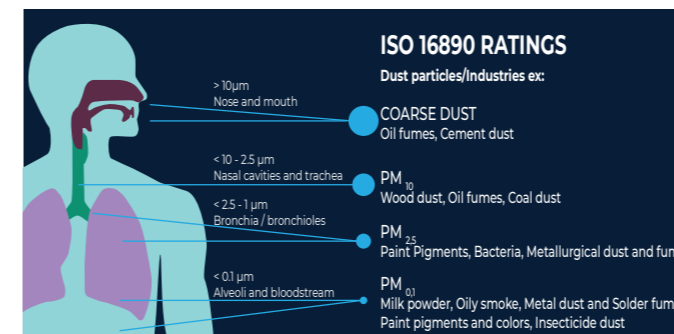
ISO 16890 RATINGS

Dust particles/Industries ex:

> 10µm
Nose and mouth

COARSE DUST
Oil fumes, Cement dust

< 10 - 2.5 µm
Nasal cavities and trachea

PM $_{10}$
Wood dust, Oil fumes, Coal dust

< 2.5 - 1 µm
Bronchia / bronchioles

PM $_{2.5}$
Paint Pigments, Bacteria, Metallurgical dust and fum

< 0.1 µm
Alveoli and bloodstream

PM $_{0.1}$
Milk powder, Oily smoke, Metal dust and Solder fum
Paint pigments and colors, Insecticide dust